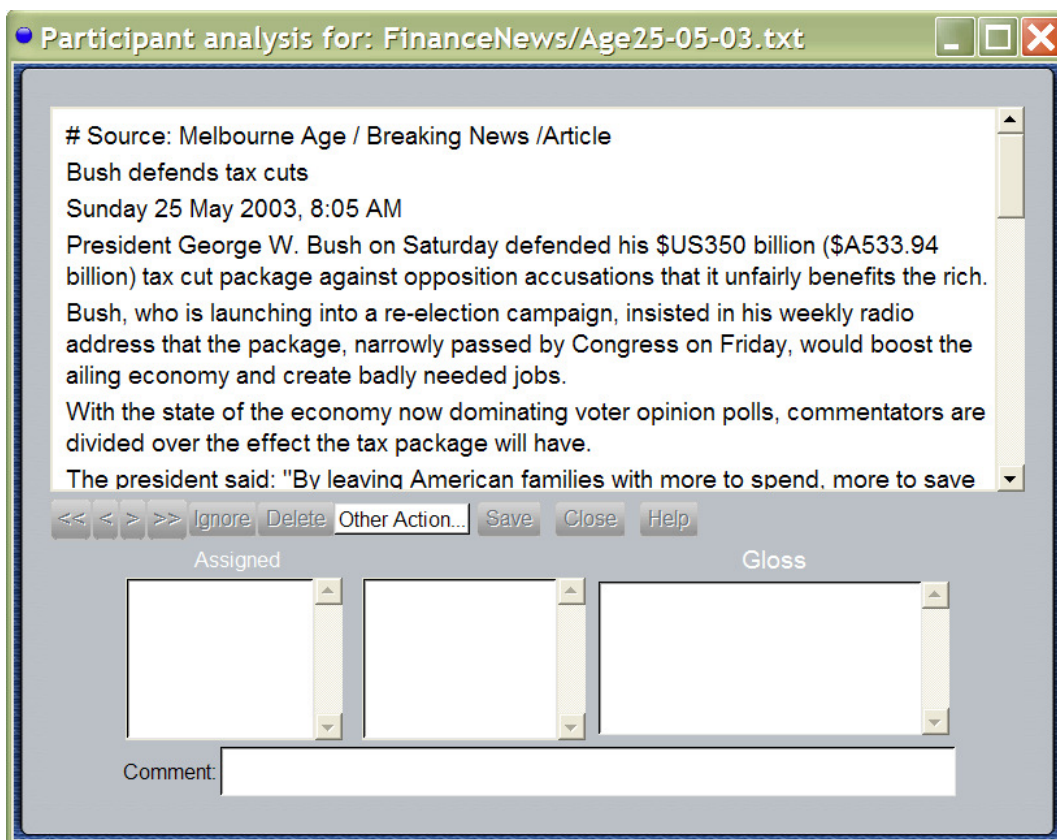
Participant analysis for: FinanceNews/Age25-05-03.txt

# Source: Melbourne Age / Breaking News /Article

Bush defends tax cuts

Sunday 25 May 2003, 8:05 AM

President George W. Bush on Saturday defended his $US350 billion ($A533.94 billion) tax cut package against opposition accusations that it unfairly benefits the rich.

Bush, who is launching into a re-election campaign, insisted in his weekly radio address that the package, narrowly passed by Congress on Friday, would boost the ailing economy and create badly needed jobs.

With the state of the economy now dominating voter opinion polls, commentators are divided over the effect the tax package will have.

The president said: "By leaving American families with more to spend, more to save

<< < > >> Ignore Delete Other Action... Save Close Help

Assigned

Gloss

Comment: